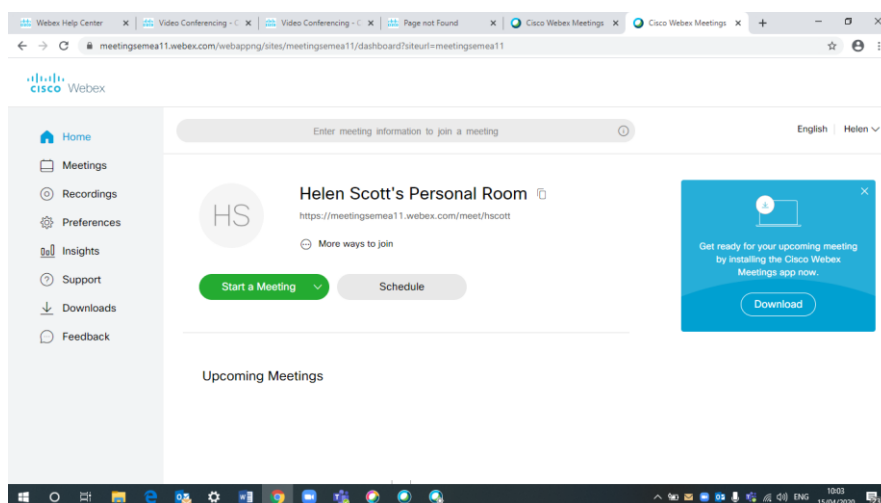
Webex Help Center
Video Conferencing - C
Video Conferencing - C
Page not Found
Cisco Webex Meetings
Cisco Webex Meetings

meetingsemea11.webex.com/webappng/sites/meetingsemea11/dashboard?siteurl=meetingsemea11

cisco Webex

Home
Meetings
Recordings
Preferences
Insights
Support
Downloads
Feedback

Enter meeting information to join a meeting

English Helen

HS
Helen Scott's Personal Room
https://meetingsemea11.webex.com/meet/hscott
More ways to join

Start a Meeting
Schedule

Upcoming Meetings

Get ready for your upcoming meeting by installing the Cisco Webex Meetings app now.
Download

ENG 10:03 15/04/2020